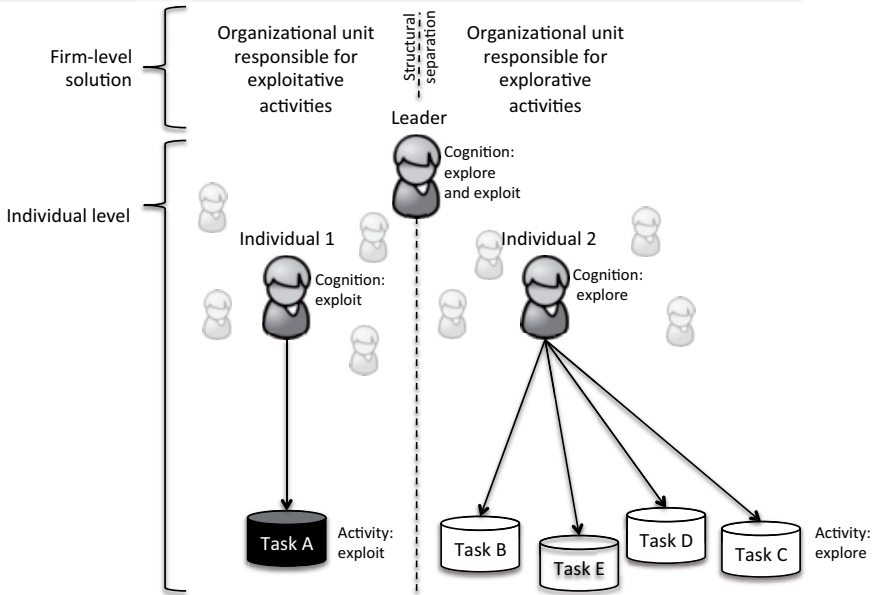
Firm-level solution

Organizational unit responsible for exploitative activities

Structural separation

Organizational unit responsible for explorative activities

Leader

Cognition: explore and exploit

Individual level

Individual 1

Cognition: exploit

Individual 2

Cognition: explore

Task A

Activity: exploit

Task B

Task E

Task D

Task C

Activity: explore